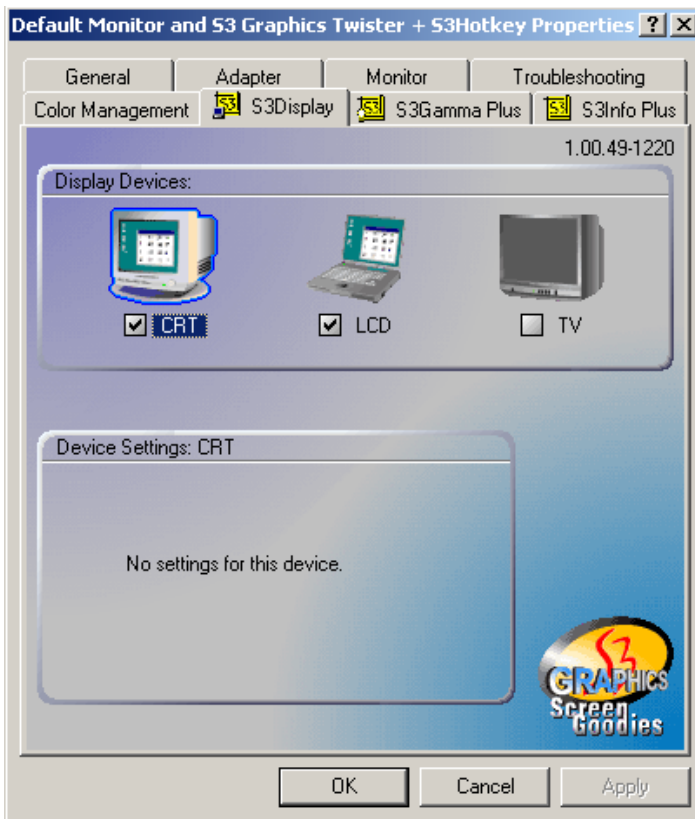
Default Monitor and S3 Graphics Twister + S3Hotkey Properties ? X

General | Adapter | Monitor | Troubleshooting
Color Management | S3Display | S3Gamma Plus | S3Info Plus

1.00.49-1220

Display Devices:

CRT

LCD

TV

Device Settings: CRT

No settings for this device.

S3 GRAPHICS Screen Goodies

OK | Cancel | Apply